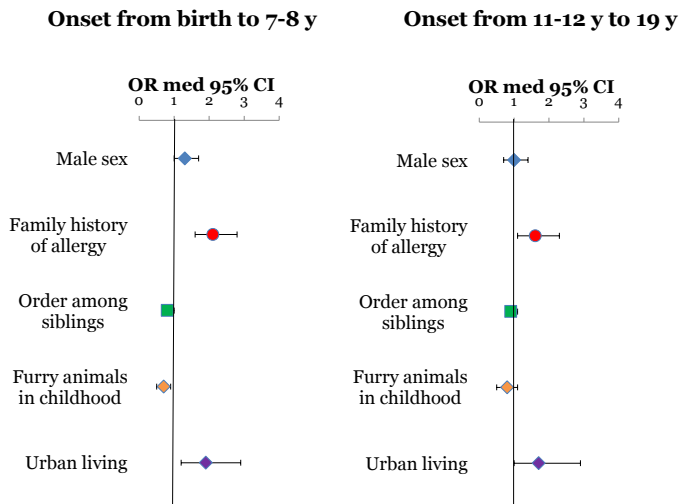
Onset from birth to 7-8 y

OR med 95% CI
0 1 2 3 4

Male sex

Family history of allergy

Order among siblings

Furry animals in childhood

Urban living

Onset from 11-12 y to 19 y

OR med 95% CI
0 1 2 3 4

Male sex

Family history of allergy

Order among siblings

Furry animals in childhood

Urban living